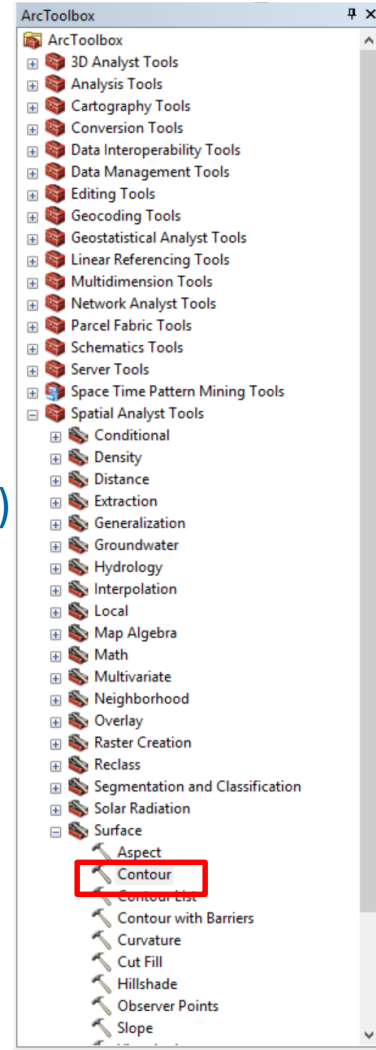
ArcToolbox
ArcToolbox
3D Analyst Tools
Analysis Tools
Cartography Tools
Conversion Tools
Data Interoperability Tools
Data Management Tools
Editing Tools
Geocoding Tools
Geostatistical Analyst Tools
Linear Referencing Tools
Multidimension Tools
Network Analyst Tools
Parcel Fabric Tools
Schematics Tools
Server Tools
Space Time Pattern Mining Tools
Spatial Analyst Tools
Conditional
Density
Distance
Extraction
Generalization
Groundwater
Hydrology
Interpolation
Local
Map Algebra
Math
Multivariate
Neighborhood
Overlay
Raster Creation
Reclass
Segmentation and Classification
Solar Radiation
Surface
Aspect
Contour
Contour List
Contour with Barriers
Curvature
Cut Fill
Hillshade
Observer Points
Slope
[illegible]